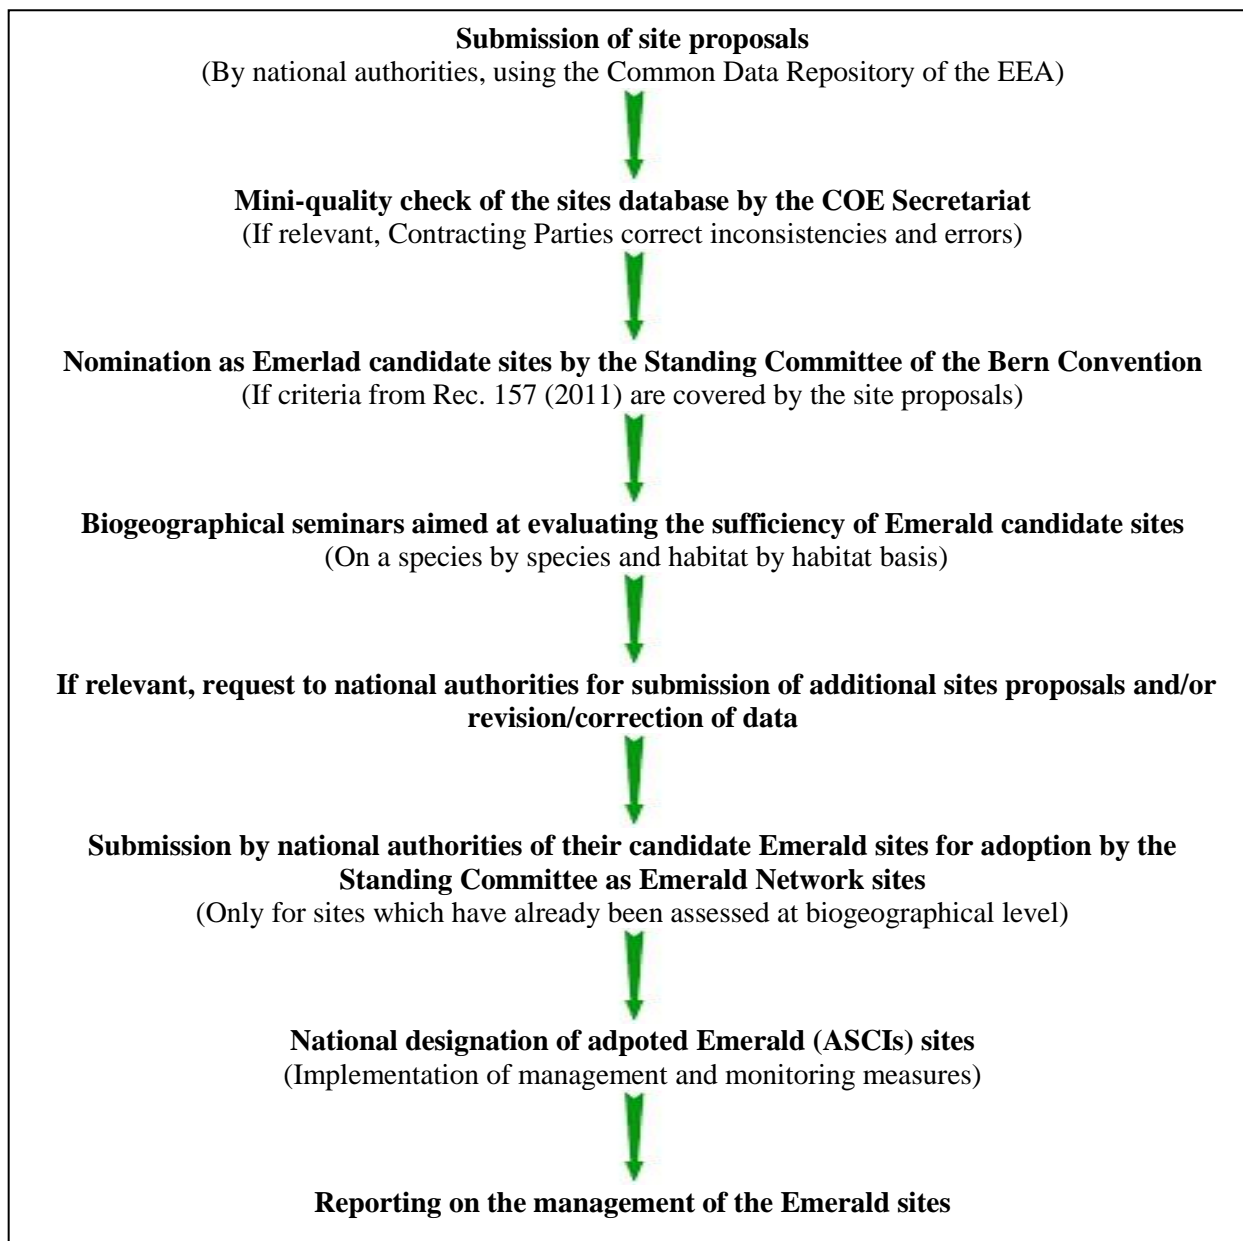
**Submission of site proposals**
(By national authorities, using the Common Data Repository of the EEA)

**Mini-quality check of the sites database by the COE Secretariat**
(If relevant, Contracting Parties correct inconsistencies and errors)

**Nomination as Emerlad candidate sites by the Standing Committee of the Bern Convention**
(If criteria from Rec. 157 (2011) are covered by the site proposals)

**Biogeographical seminars aimed at evaluating the sufficiency of Emerald candidate sites**
(On a species by species and habitat by habitat basis)

**If relevant, request to national authorities for submission of additional sites proposals and/or revision/correction of data**

**Submission by national authorities of their candidate Emerald sites for adoption by the Standing Committee as Emerald Network sites**
(Only for sites which have already been assessed at biogeographical level)

**National designation of adpoted Emerald (ASCIs) sites**
(Implementation of management and monitoring measures)

**Reporting on the management of the Emerald sites**